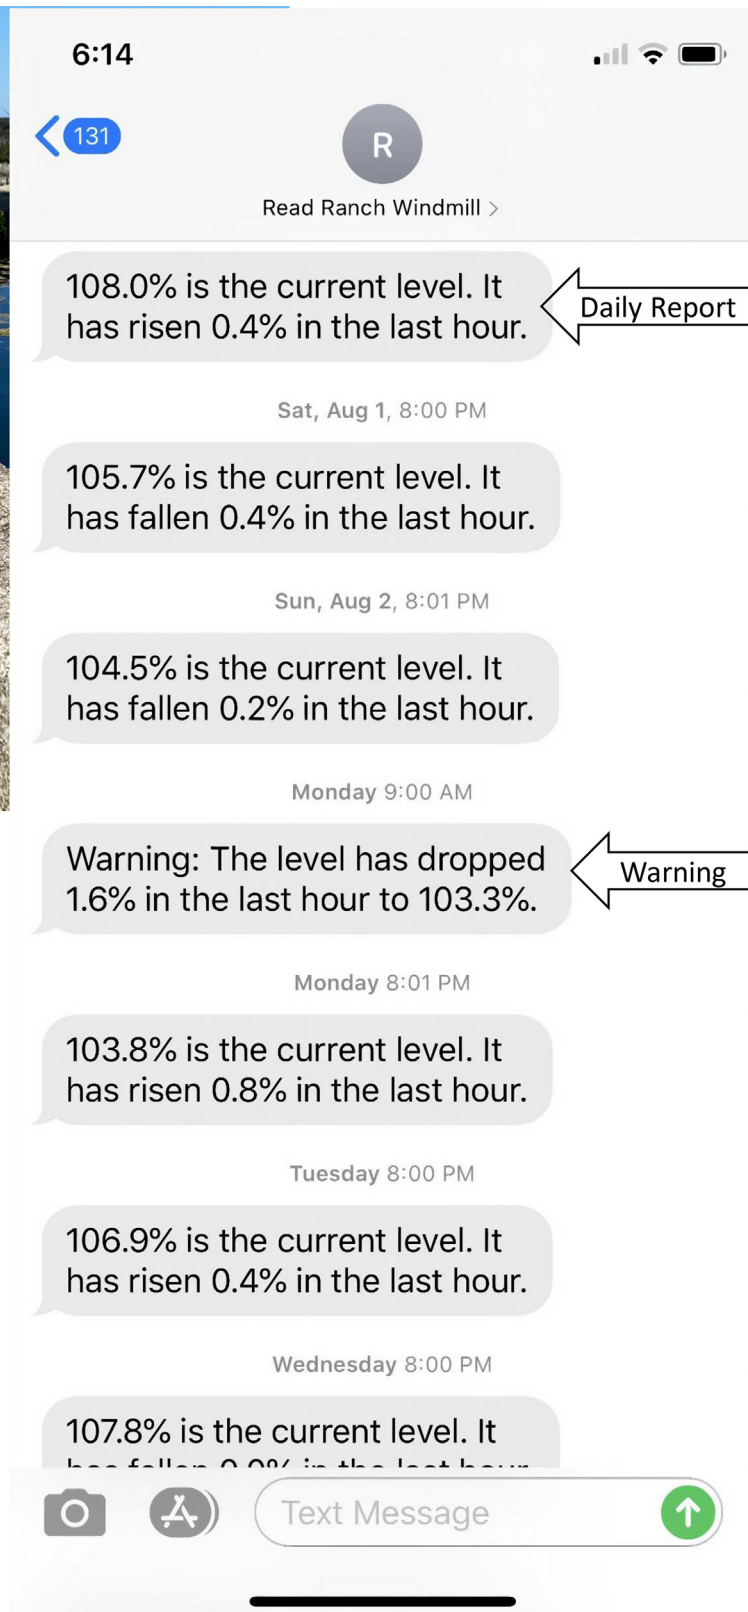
6:14

131

R

Read Ranch Windmill >

108.0% is the current level. It has risen 0.4% in the last hour.

Daily Report

Sat, Aug 1, 8:00 PM

105.7% is the current level. It has fallen 0.4% in the last hour.

Sun, Aug 2, 8:01 PM

104.5% is the current level. It has fallen 0.2% in the last hour.

Monday 9:00 AM

Warning: The level has dropped 1.6% in the last hour to 103.3%.

Warning

Monday 8:01 PM

103.8% is the current level. It has risen 0.8% in the last hour.

Tuesday 8:00 PM

106.9% is the current level. It has risen 0.4% in the last hour.

Wednesday 8:00 PM

107.8% is the current level. It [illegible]

Text Message